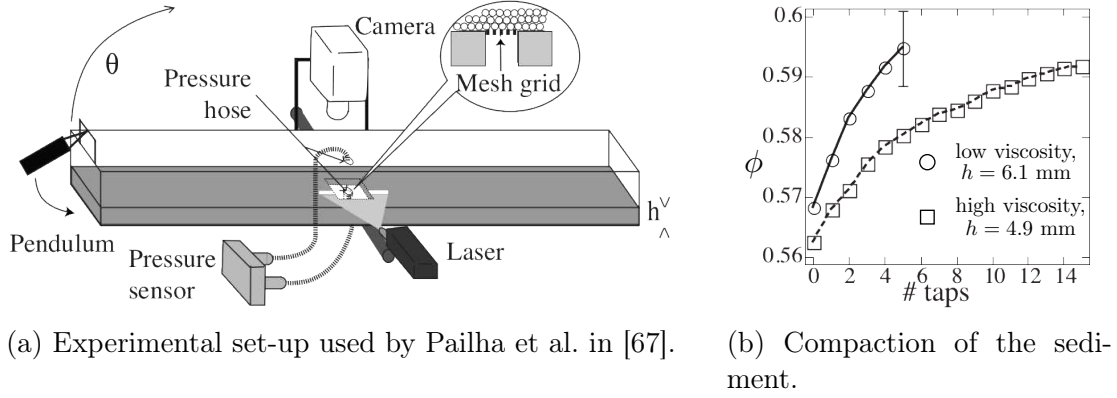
θ

Camera

Mesh grid

Pressure hose

Pendulum

Pressure sensor

Laser

h

(a) Experimental set-up used by Pailha et al. in [67].

0.6

0.59

0.58

0.57

0.56

$\phi$

low viscosity, $h = 6.1$ mm

high viscosity, $h = 4.9$ mm

0 2 4 6 8 10 12 14

# taps

(b) Compaction of the sediment.